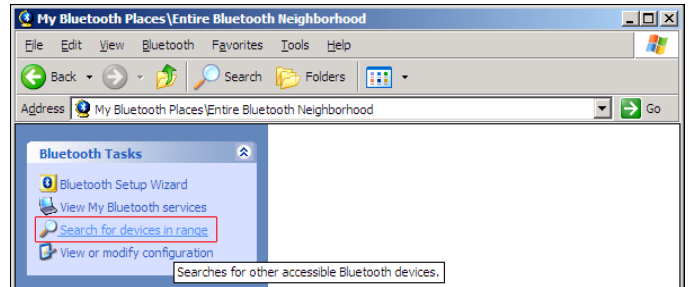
My Bluetooth Places\Entire Bluetooth Neighborhood

File Edit View Bluetooth Favorites Tools Help

Back Search Folders

Address My Bluetooth Places\Entire Bluetooth Neighborhood Go

Bluetooth Tasks

Bluetooth Setup Wizard
View My Bluetooth services
Search for devices in range
View or modify configuration

Searches for other accessible Bluetooth devices.